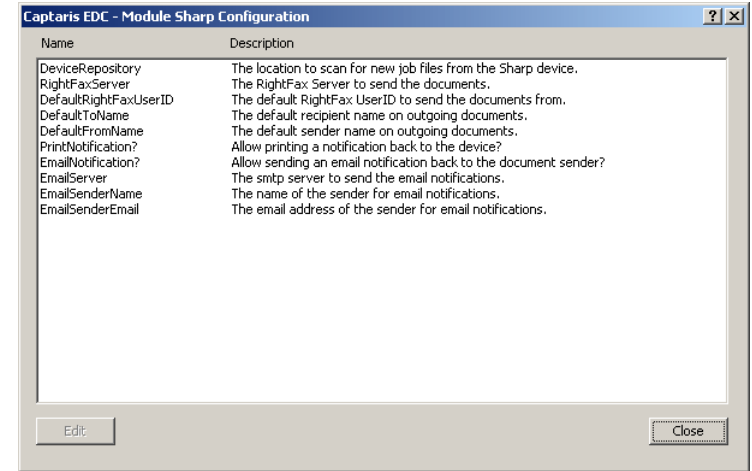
Captaris EDC - Module Sharp Configuration

?
X

| Name | Description |
|---|---|
| DeviceRepository | The location to scan for new job files from the Sharp device. |
| RightFaxServer | The RightFax Server to send the documents. |
| DefaultRightFaxUserID | The default RightFax UserID to send the documents from. |
| DefaultToName | The default recipient name on outgoing documents. |
| DefaultFromName | The default sender name on outgoing documents. |
| PrintNotification? | Allow printing a notification back to the device? |
| EmailNotification? | Allow sending an email notification back to the document sender? |
| EmailServer | The smtp server to send the email notifications. |
| EmailSenderName | The name of the sender for email notifications. |
| EmailSenderEmail | The email address of the sender for email notifications. |

Edit

Close